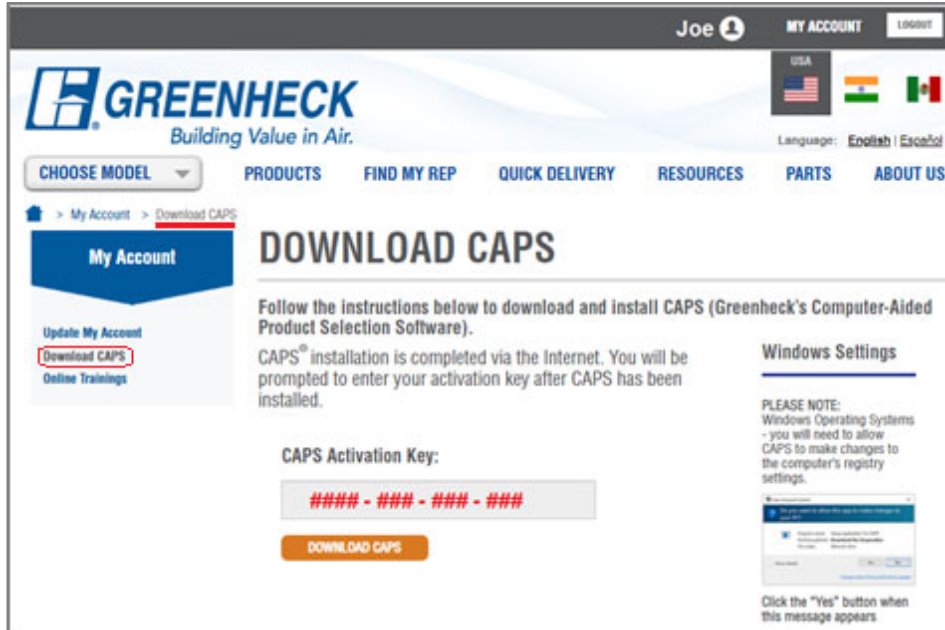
Joe MY ACCOUNT LOGOUT

USA

GREENHECK
Building Value in Air.

Language: English | Español

CHOOSE MODEL PRODUCTS FIND MY REP QUICK DELIVERY RESOURCES PARTS ABOUT US

> My Account > Download CAPS

My Account

Update My Account
Download CAPS
Online Trainings

DOWNLOAD CAPS

Follow the instructions below to download and install CAPS (Greenheck's Computer-Aided Product Selection Software).

CAPS® installation is completed via the Internet. You will be prompted to enter your activation key after CAPS has been installed.

CAPS Activation Key:

#### - ### - ### - ###

DOWNLOAD CAPS

Windows Settings

PLEASE NOTE:
Windows Operating Systems - you will need to allow CAPS to make changes to the computer's registry settings.

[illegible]

Click the "Yes" button when this message appears